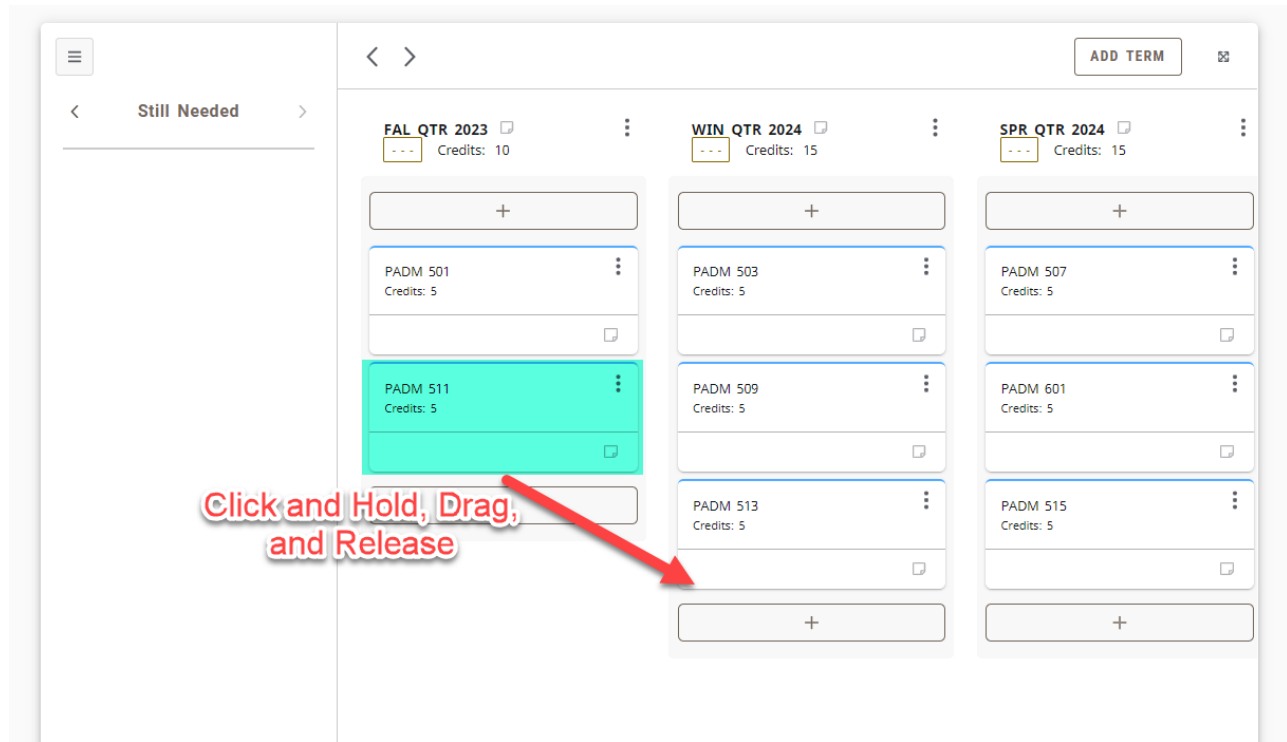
Still Needed

ADD TERM

FAL QTR 2023
- - - Credits: 10

+

PADM 501
Credits: 5

PADM 511
Credits: 5

WIN QTR 2024
- - - Credits: 15

+

PADM 503
Credits: 5

PADM 509
Credits: 5

PADM 513
Credits: 5

+

SPR QTR 2024
- - - Credits: 15

+

PADM 507
Credits: 5

PADM 601
Credits: 5

PADM 515
Credits: 5

+

Click and Hold, Drag, and Release